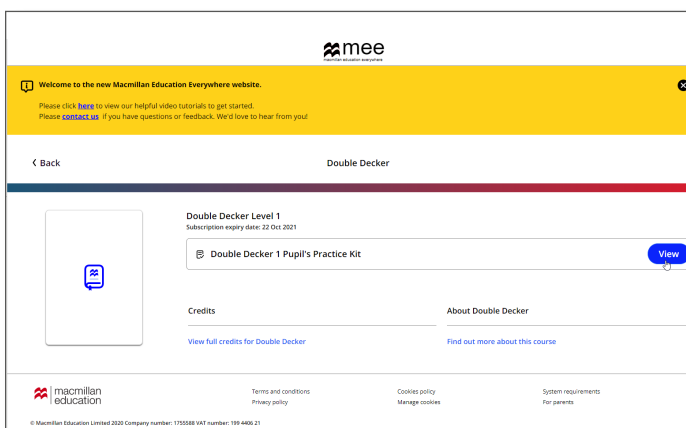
mee
macmillan education everywhere

Welcome to the new Macmillan Education Everywhere website.

Please click here to view our helpful video tutorials to get started.
Please contact us if you have questions or feedback. We'd love to hear from you!

Back

Double Decker

Double Decker Level 1
Subscription expiry date: 22 Oct 2021

Double Decker 1 Pupil's Practice Kit

View

Credits

View full credits for Double Decker

About Double Decker

Find out more about this course

macmillan education

Terms and conditions
Privacy policy

Cookies policy
Manage cookies

System requirements
For parents

© Macmillan Education Limited 2020 Company number: 1755588 VAT number: 199 4406 21